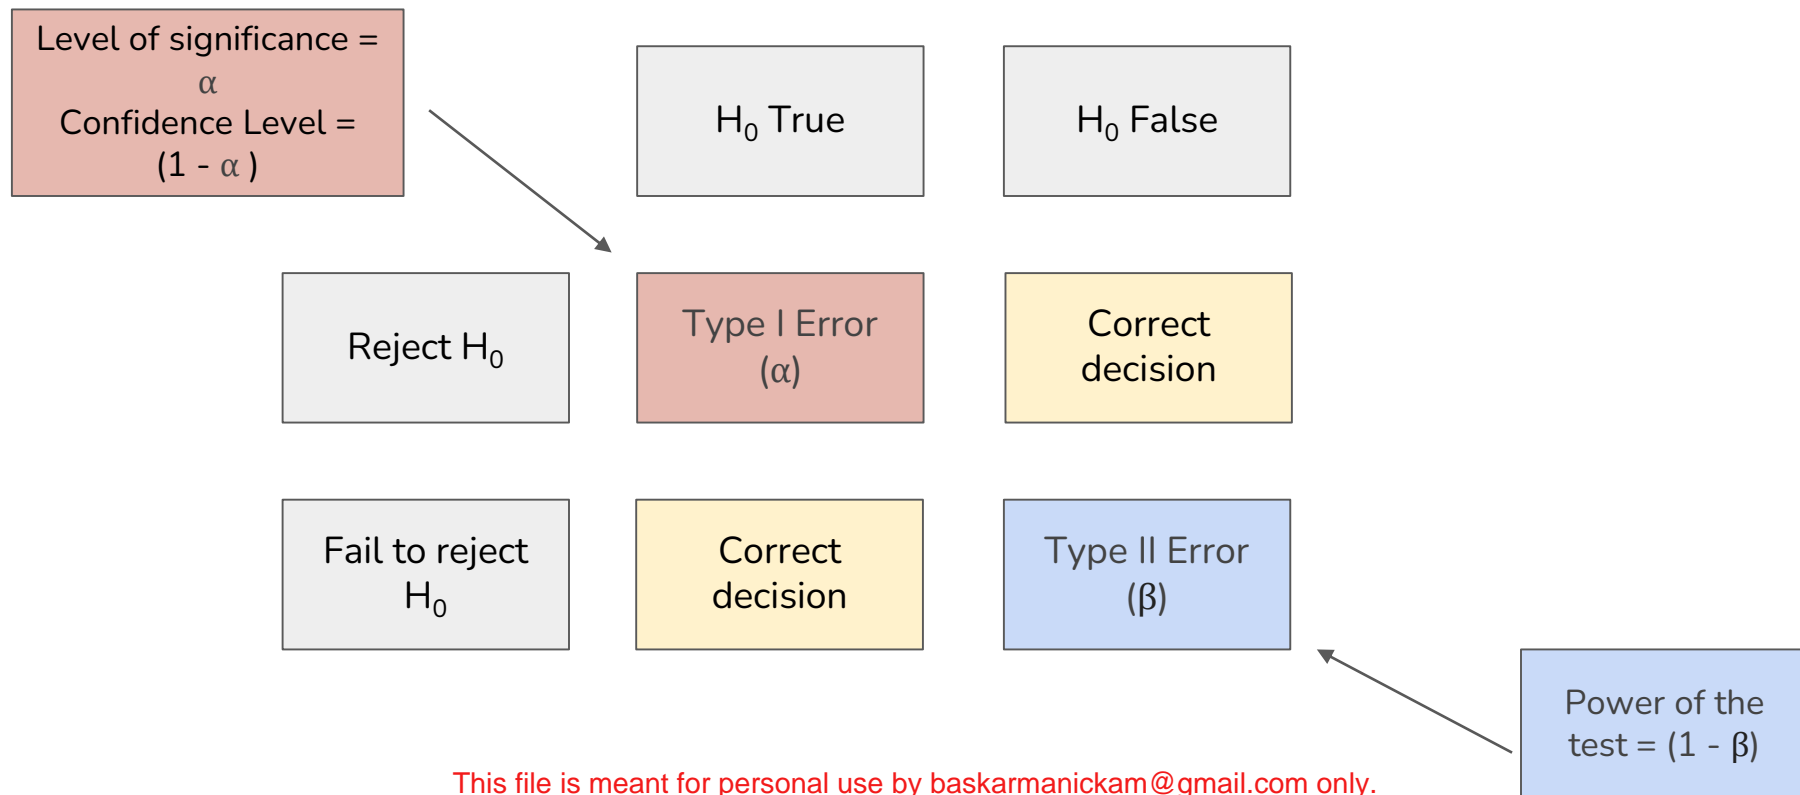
Level of significance = $\alpha$
Confidence Level = $(1 - \alpha)$

$H_0$ True

$H_0$ False

Reject $H_0$

Type I Error ($\alpha$)

Correct decision

Fail to reject $H_0$

Correct decision

Type II Error ($\beta$)

Power of the test = $(1 - \beta)$

This file is meant for personal use by baskarmanickam@gmail.com only.